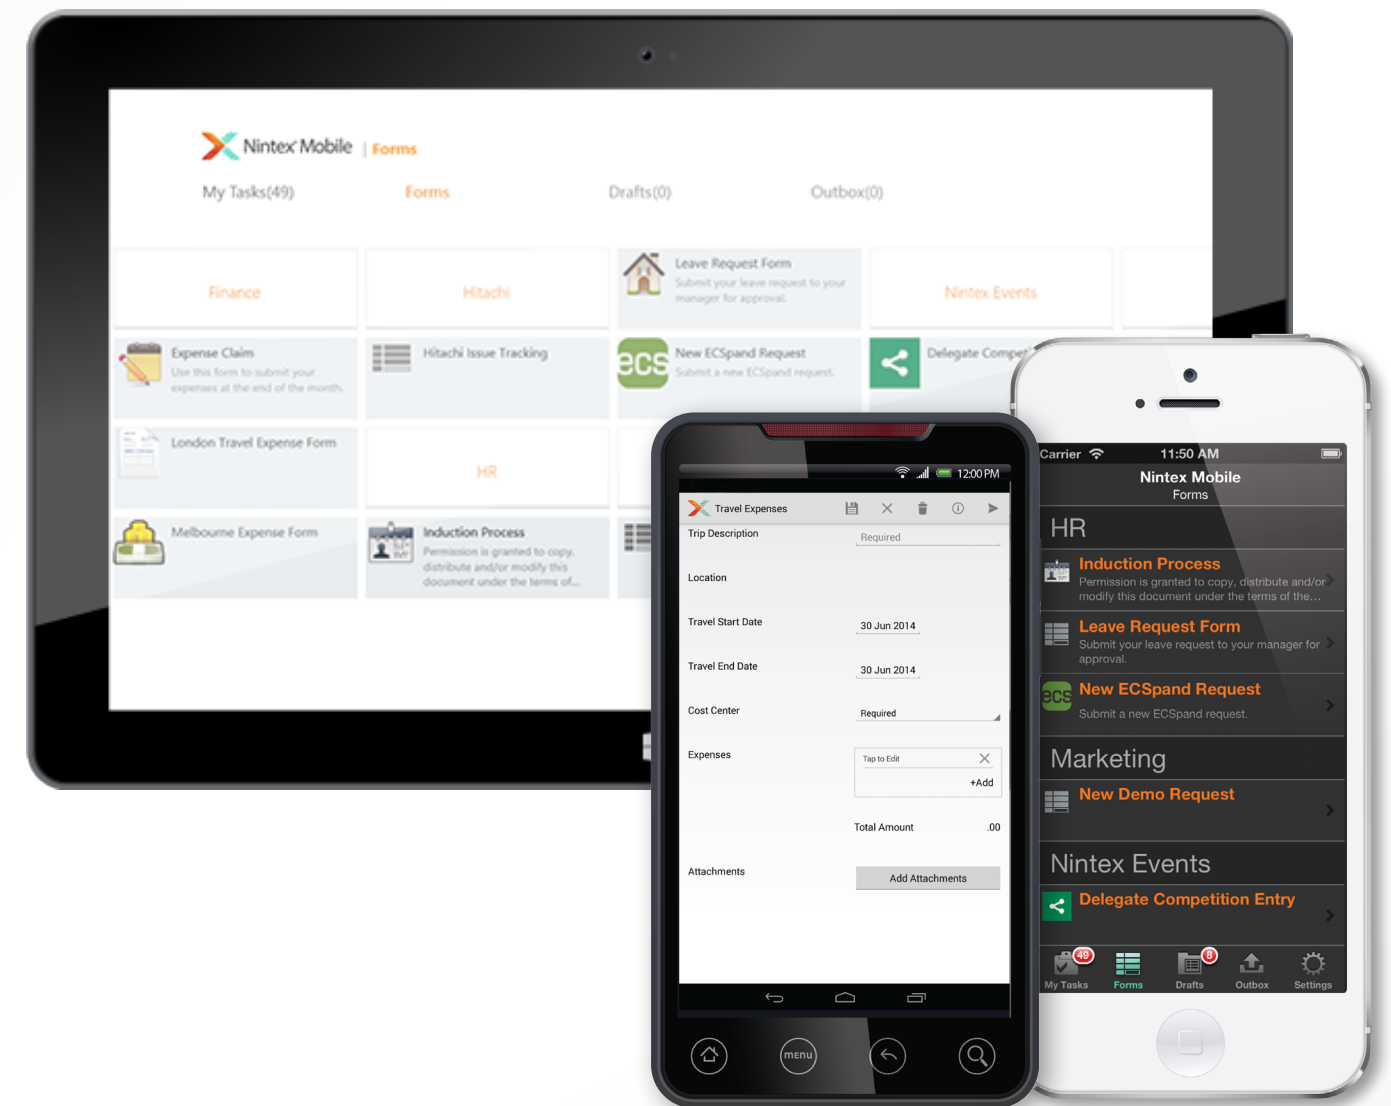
Nintex Mobile | Forms

My Tasks(49) Forms Drafts(0) Outbox(0)

Finance

Hitachi

Leave Request Form
Submit your leave request to your manager for approval.

Nintex Events

Expense Claim
Use this form to submit your expenses at the end of the month.

Hitachi Issue Tracking

New ECSpand Request
Submit a new ECSpand request.

Delegate Compe

London Travel Expense Form

HR

Melbourne Expense Form

Induction Process
Permission is granted to copy, distribute and/or modify this document under the terms of...

12:00 PM

Travel Expenses

Trip Description | Required

Location

Travel Start Date | 30 Jun 2014

Travel End Date | 30 Jun 2014

Cost Center | Required

Expenses | Tap to Edit
+Add

Total Amount .00

Attachments | Add Attachments

menu

Carrier 11:50 AM
Nintex Mobile
Forms

HR

Induction Process
Permission is granted to copy, distribute and/or modify this document under the terms of the…

Leave Request Form
Submit your leave request to your manager for approval.

New ECSpand Request
Submit a new ECSpand request.

Marketing

New Demo Request

Nintex Events

Delegate Competition Entry

49 My Tasks Forms 8 Drafts Outbox Settings